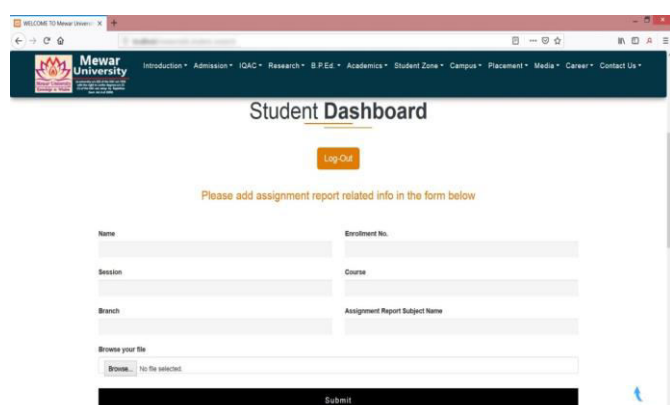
WELCOME TO Mewar Univer ×

Mewar University

Introduction ▾ Admission ▾ IQAC ▾ Research ▾ B.P.Ed. ▾ Academics ▾ Student Zone ▾ Campus ▾ Placement ▾ Media ▾ Career ▾ Contact Us ▾

Student Dashboard

Log-Out

Please add assignment report related info in the form below

Name

Enrollment No.

Session

Course

Branch

Assignment Report Subject Name

Browse your file

Browse... No file selected.

Submit